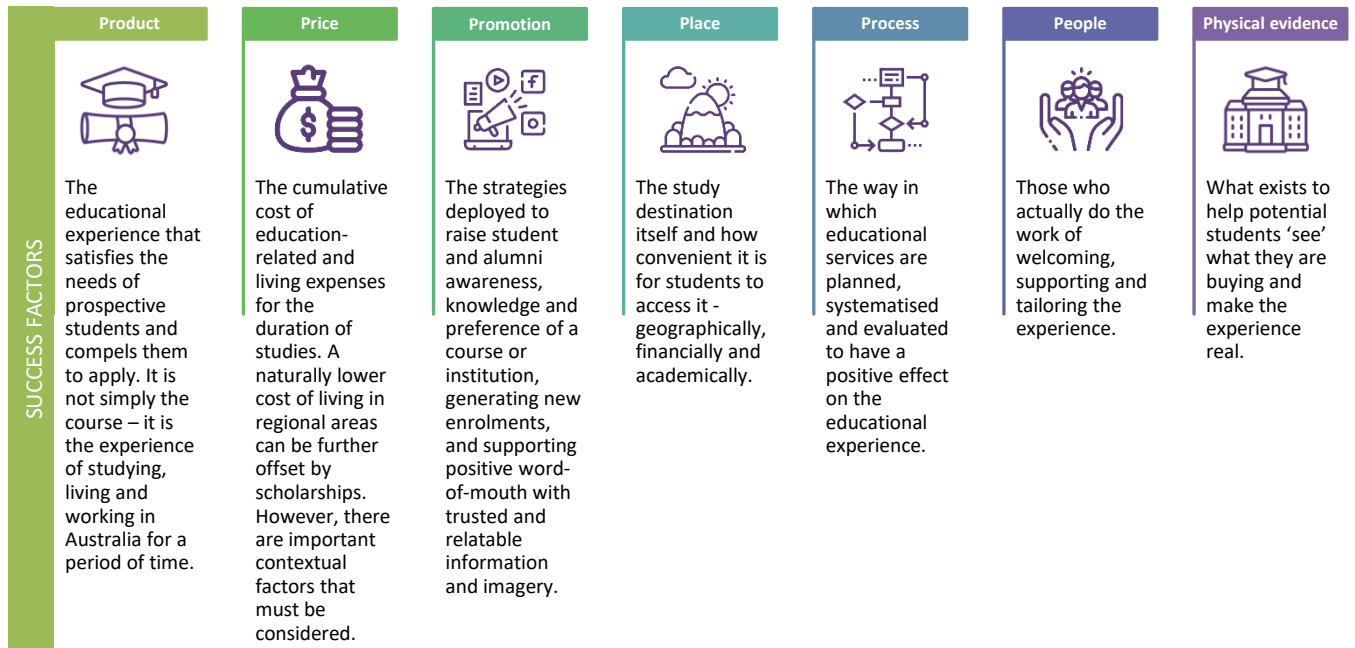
SUCCESS FACTORS

Product

The educational experience that satisfies the needs of prospective students and compels them to apply. It is not simply the course – it is the experience of studying, living and working in Australia for a period of time.

Price

The cumulative cost of education-related and living expenses for the duration of studies. A naturally lower cost of living in regional areas can be further offset by scholarships. However, there are important contextual factors that must be considered.

Promotion

The strategies deployed to raise student and alumni awareness, knowledge and preference of a course or institution, generating new enrolments, and supporting positive word-of-mouth with trusted and relatable information and imagery.

Place

The study destination itself and how convenient it is for students to access it - geographically, financially and academically.

Process

The way in which educational services are planned, systematised and evaluated to have a positive effect on the educational experience.

People

Those who actually do the work of welcoming, supporting and tailoring the experience.

Physical evidence

What exists to help potential students ‘see’ what they are buying and make the experience real.